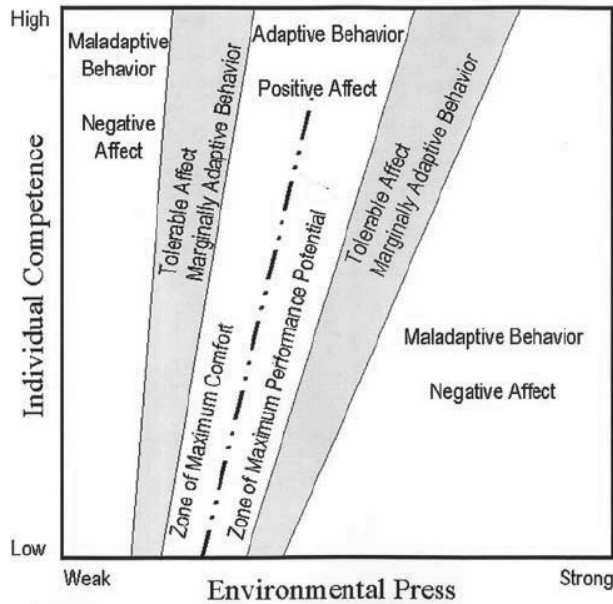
High

Maladaptive Behavior

Negative Affect

Tolerable Affect
Marginally Adaptive Behavior

Adaptive Behavior

Positive Affect

Zone of Maximum Comfort

Zone of Maximum Performance Potential

Tolerable Affect
Marginally Adaptive Behavior

Maladaptive Behavior

Negative Affect

Low

Individual Competence

Weak

Environmental Press

Strong